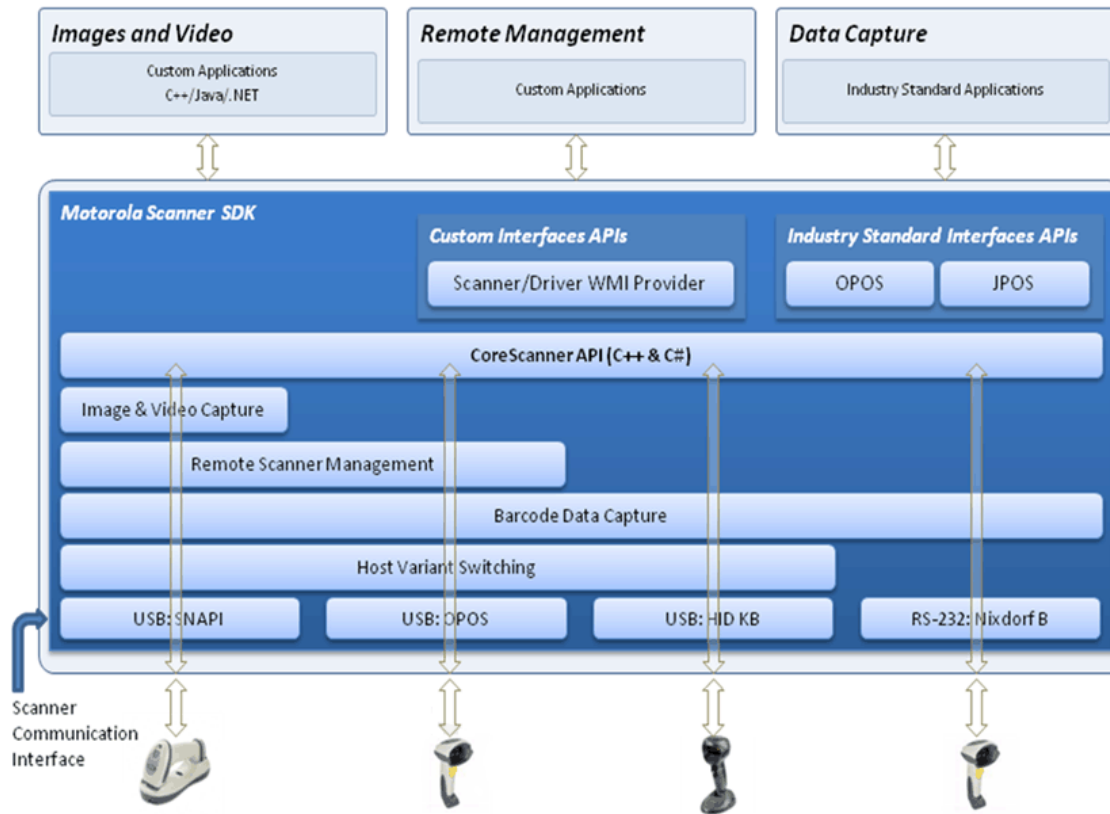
Images and Video

Custom Applications
C++/Java/.NET

Remote Management

Custom Applications

Data Capture

Industry Standard Applications

Motorola Scanner SDK

Custom Interfaces APIs

Scanner/Driver WMI Provider

Industry Standard Interfaces APIs

OPOS

JPOS

CoreScanner API (C++ & C#)

Image & Video Capture

Remote Scanner Management

Barcode Data Capture

Host Variant Switching

USB: SNAPI

USB: OPOS

USB: HID KB

RS-232: Nixdorf B

Scanner Communication Interface